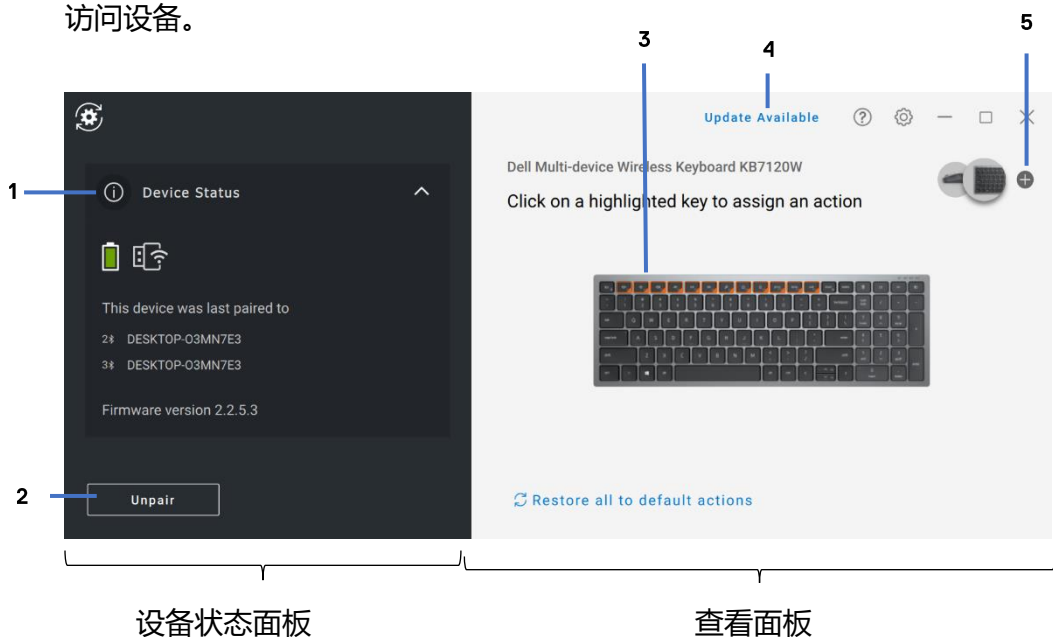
访问设备。

3

4

5

Update Available

Dell Multi-device Wireless Keyboard KB7120W

Click on a highlighted key to assign an action

1

Device Status

This device was last paired to

2 DESKTOP-O3MN7E3

3 DESKTOP-O3MN7E3

Firmware version 2.2.5.3

2

Unpair

Restore all to default actions

设备状态面板

查看面板